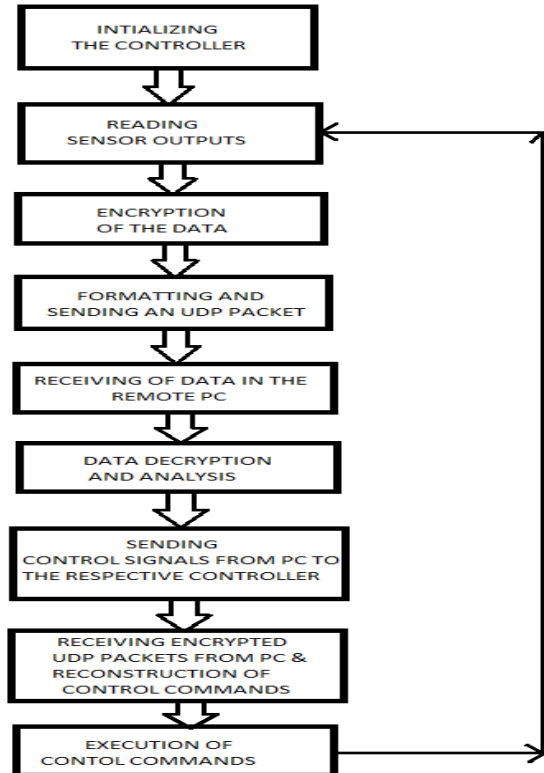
INTIALIZING THE CONTROLLER

READING SENSOR OUTPUTS

ENCRYPTION OF THE DATA

FORMATTING AND SENDING AN UDP PACKET

RECEIVING OF DATA IN THE REMOTE PC

DATA DECRYPTION AND ANALYSIS

SENDING CONTROL SIGNALS FROM PC TO THE RESPECTIVE CONTROLLER

RECEIVING ENCRYPTED UDP PACKETS FROM PC & RECONSTRUCTION OF CONTROL COMMANDS

EXECUTION OF CONTOL COMMANDS